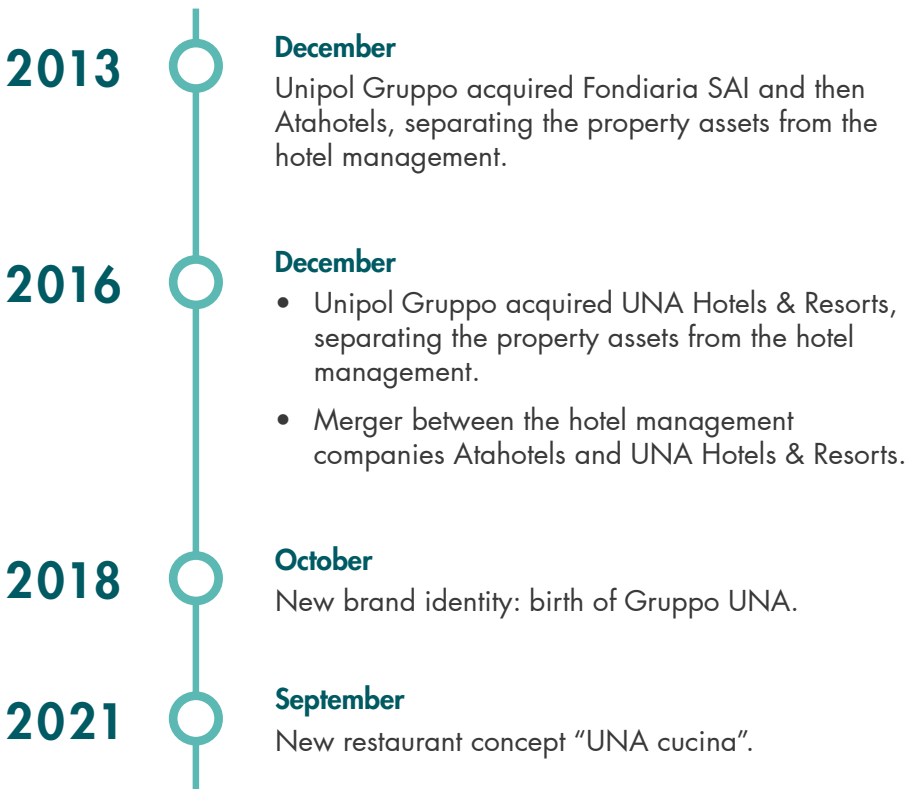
2013

December

Unipol Gruppo acquired Fondiaria SAI and then Atahotels, separating the property assets from the hotel management.

2016

December

• Unipol Gruppo acquired UNA Hotels & Resorts, separating the property assets from the hotel management.

• Merger between the hotel management companies Atahotels and UNA Hotels & Resorts.

2018

October

New brand identity: birth of Gruppo UNA.

2021

September

New restaurant concept “UNA cucina”.